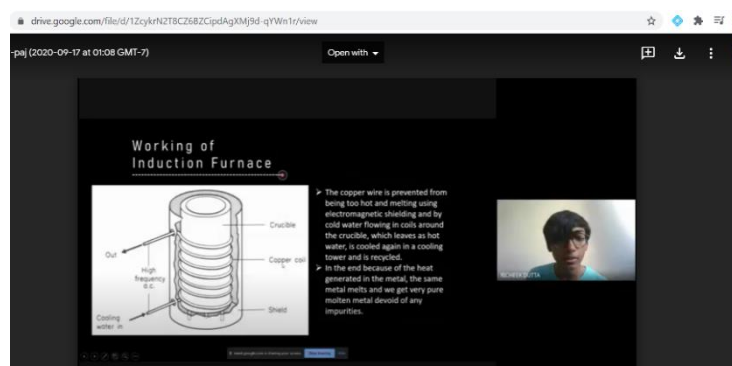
drive.google.com/file/d/1ZcykrNZT8CZ6BZCipdAgXMj9d-qYWn1r/view

-paj (2020-09-17 at 01:08 GMT-7)

Open with

Working of Induction Furnace

Crucible

Out

High frequency a.c.

Copper coil

Cooling water in

Shield

➢ The copper wire is prevented from being too hot and melting using electromagnetic shielding and by cold water flowing in coils around the crucible, which leaves as hot water, is cooled again in a cooling tower and is recycled.

➢ In the end because of the heat generated in the metal, the same metal melts and we get very pure molten metal devoid of any impurities.

RICHEEK DUTTA

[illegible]